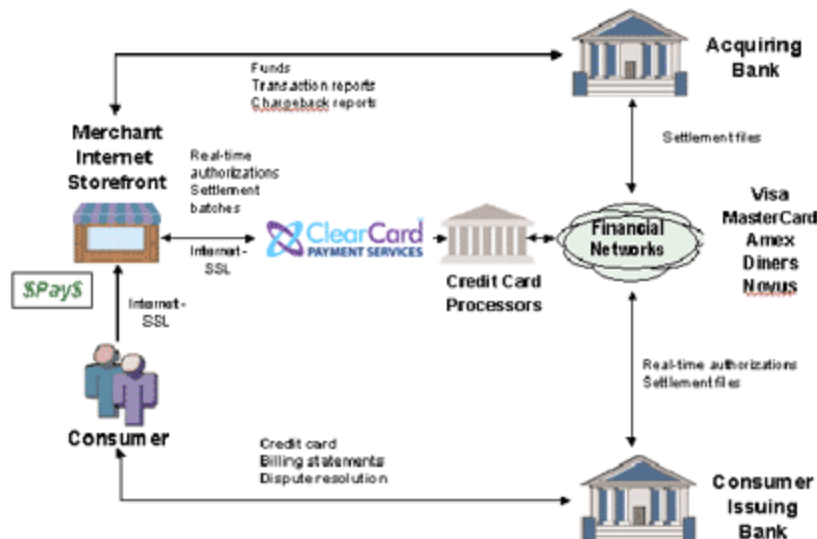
Funds
Transaction reports
Chargeback reports

Acquiring Bank

Merchant Internet Storefront

Real-time authorizations
Settlement batches

Settlement files

Visa
MasterCard
Amex
Diners
Novus

Internet - SSL

ClearCard PAYMENT SERVICES

Credit Card Processors

Financial Networks

$Pay$

Internet - SSL

Real-time authorizations
Settlement files

Consumer

Credit card
Billing statements
Dispute resolution

Consumer Issuing Bank